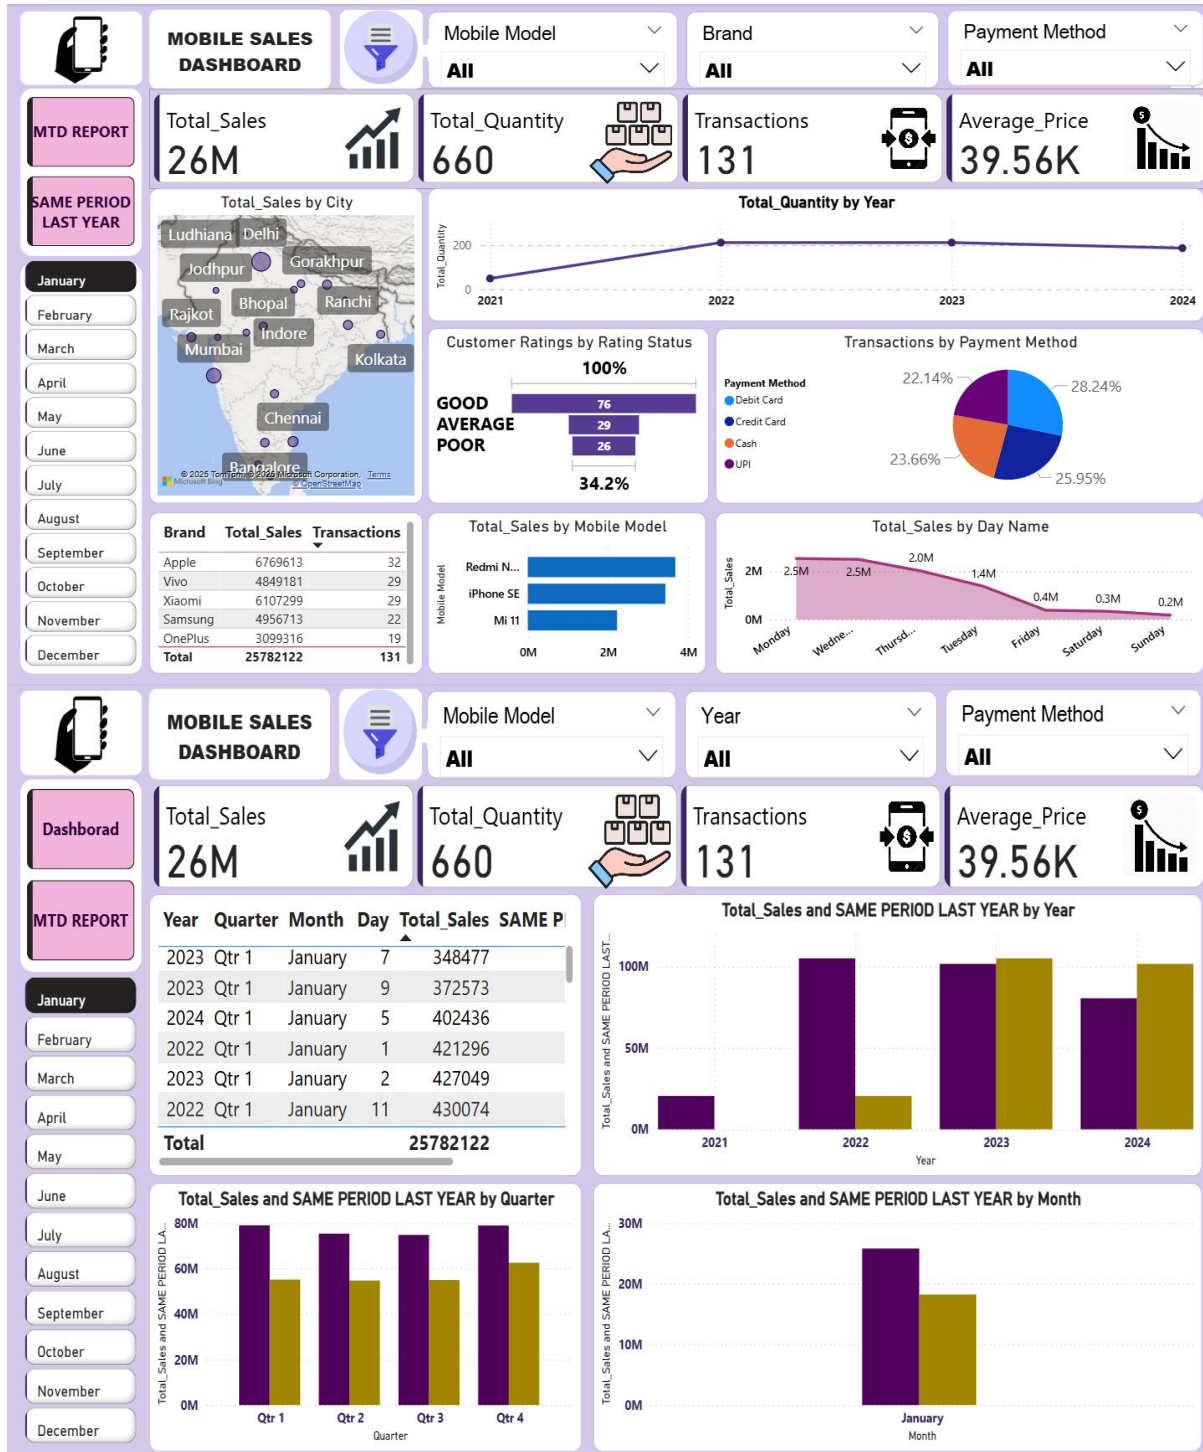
MOBILE SALES DASHBOARD

Mobile Model
All

Brand
All

Payment Method
All

MTD REPORT

SAME PERIOD LAST YEAR

January
February
March
April
May
June
July
August
September
October
November
December

Total_Sales
26M

Total_Quantity
660

Transactions
131

Average_Price
39.56K

Total_Sales by City

Ludhiana Delhi Jodhpur Gorakhpur Bhopal Ranchi Rajkot Indore Mumbai Kolkata Chennai Bangalore

© 2025 TomTom, © 2025 Microsoft Corporation, Terms © OpenStreetMap Microsoft Bing

Total_Quantity by Year

Total_Quantity
200
0
2021 2022 2023 2024

Customer Ratings by Rating Status

100%
GOOD 76
AVERAGE 29
POOR 26
34.2%

Transactions by Payment Method

Payment Method
Debit Card
Credit Card
Cash
UPI

22.14%
28.24%
23.66%
25.95%

| Brand | Total_Sales | Transactions |
|---|---|---|
| Apple | 6769613 | 32 |
| Vivo | 4849181 | 29 |
| Xiaomi | 6107299 | 29 |
| Samsung | 4956713 | 22 |
| OnePlus | 3099316 | 19 |
| Total | 25782122 | 131 |

Total_Sales by Mobile Model

Mobile Model
Redmi N...
iPhone SE
Mi 11
0M 2M 4M

Total_Sales by Day Name

Total_Sales
2M
0M
2.5M 2.5M 2.0M 1.4M 0.4M 0.3M 0.2M
Monday Wedne... Thursd... Tuesday Friday Saturday Sunday

MOBILE SALES DASHBOARD

Mobile Model
All

Year
All

Payment Method
All

Dashborad

MTD REPORT

January
February
March
April
May
June
July
August
September
October
November
December

Total_Sales
26M

Total_Quantity
660

Transactions
131

Average_Price
39.56K

| Year | Quarter | Month | Day | Total_Sales | SAME P |
|---|---|---|---|---|---|
| 2023 | Qtr 1 | January | 7 | 348477 | |
| 2023 | Qtr 1 | January | 9 | 372573 | |
| 2024 | Qtr 1 | January | 5 | 402436 | |
| 2022 | Qtr 1 | January | 1 | 421296 | |
| 2023 | Qtr 1 | January | 2 | 427049 | |
| 2022 | Qtr 1 | January | 11 | 430074 | |
| Total | | | | 25782122 | |

Total_Sales and SAME PERIOD LAST YEAR by Year

Total_Sales and SAME PERIOD LAST...
100M
50M
0M
2021 2022 2023 2024
Year

Total_Sales and SAME PERIOD LAST YEAR by Quarter

Total_Sales and SAME PERIOD LA...
80M
60M
40M
20M
0M
Qtr 1 Qtr 2 Qtr 3 Qtr 4
Quarter

Total_Sales and SAME PERIOD LAST YEAR by Month

Total_Sales and SAME PERIOD LA...
30M
20M
10M
0M
January
Month